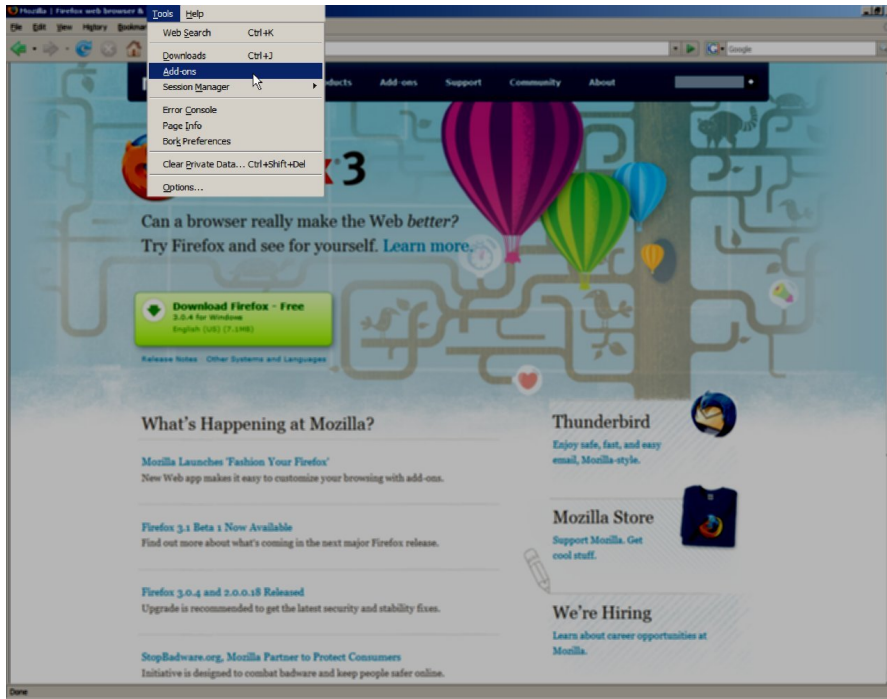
Mozilla | Firefox web browser &
File Edit View History Bookmarks Tools Help

Web Search Ctrl+K
Downloads Ctrl+J
Add-ons
Session Manager
Error Console
Page Info
Bork Preferences
Clear Private Data... Ctrl+Shift+Del
Options...

Google

Products Add-ons Support Community About

3

Can a browser really make the Web better?
Try Firefox and see for yourself. Learn more.

Download Firefox – Free
3.0.4 for Windows
English (US) (7.1MB)

Release Notes Other Systems and Languages

What's Happening at Mozilla?

Mozilla Launches 'Fashion Your Firefox'
New Web app makes it easy to customize your browsing with add-ons.

Firefox 3.1 Beta 1 Now Available
Find out more about what's coming in the next major Firefox release.

Firefox 3.0.4 and 2.0.0.18 Released
Upgrade is recommended to get the latest security and stability fixes.

StopBadware.org, Mozilla Partner to Protect Consumers
Initiative is designed to combat badware and keep people safer online.

Thunderbird
Enjoy safe, fast, and easy email, Mozilla-style.

Mozilla Store
Support Mozilla. Get cool stuff.

We're Hiring
Learn about career opportunities at Mozilla.

Done